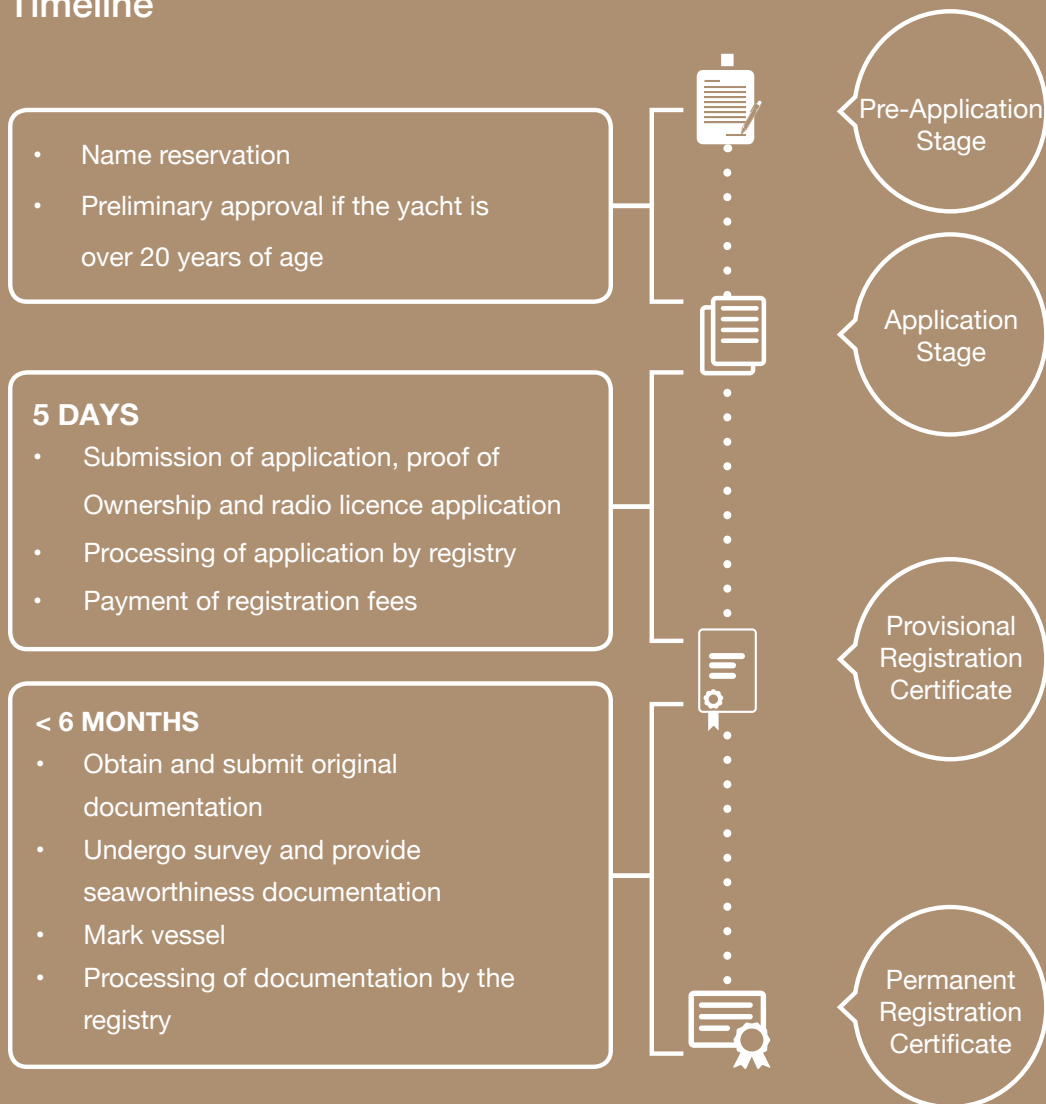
Timeline

• Name reservation
• Preliminary approval if the yacht is over 20 years of age

Pre-Application Stage

Application Stage

5 DAYS
• Submission of application, proof of Ownership and radio licence application
• Processing of application by registry
• Payment of registration fees

Provisional Registration Certificate

< 6 MONTHS
• Obtain and submit original documentation
• Undergo survey and provide seaworthiness documentation
• Mark vessel
• Processing of documentation by the registry

Permanent Registration Certificate